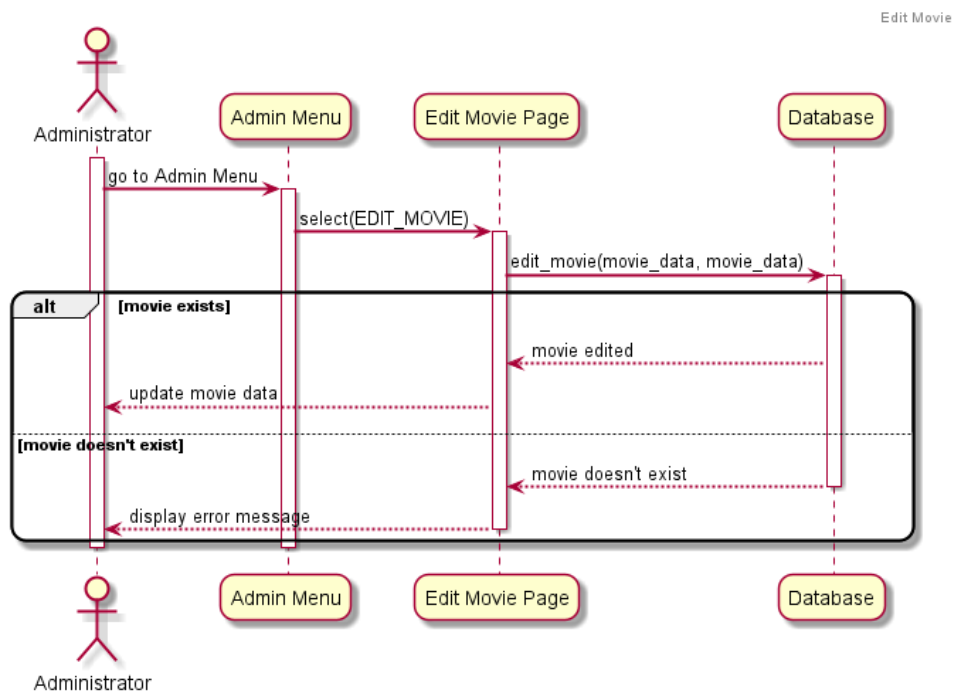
Edit Movie

Administrator

Admin Menu

Edit Movie Page

Database

go to Admin Menu

select(EDIT_MOVIE)

edit_movie(movie_data, movie_data)

alt [movie exists]

movie edited

update movie data

[movie doesn't exist]

movie doesn't exist

display error message

Administrator

Admin Menu

Edit Movie Page

Database